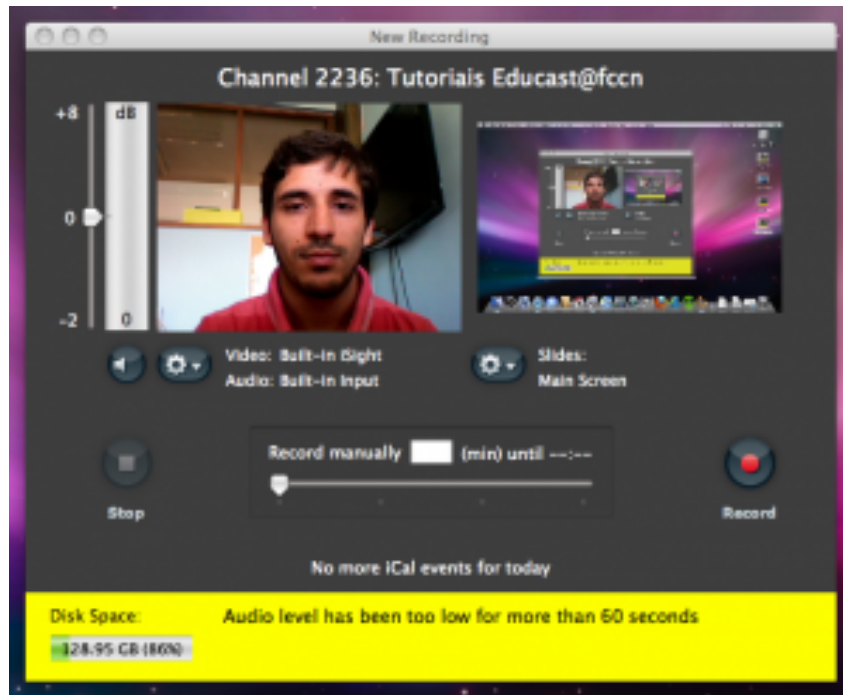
New Recording

Channel 2236: Tutoriais Educast@fccn

+8
dB
0
-2
0

Video: Built-in iSight
Audio: Built-in Input

Slides:
Main Screen

Stop

Record manually (min) until --:--

Record

No more iCal events for today

Disk Space:
128.95 GB (86%)

Audio level has been too low for more than 60 seconds